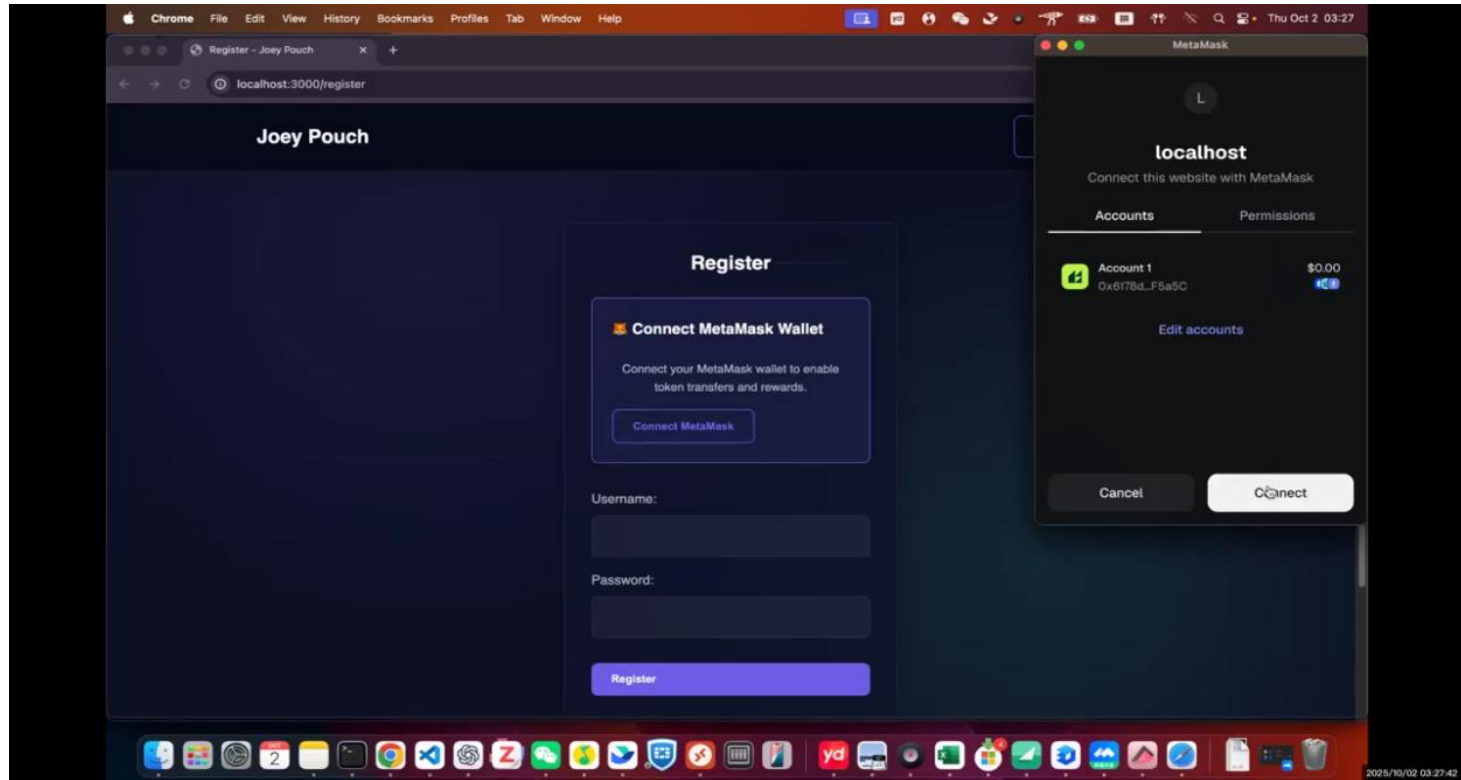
Chrome File Edit View History Bookmarks Profiles Tab Window Help

Thu Oct 2 03:27

Register - Joey Pouch

localhost:3000/register

Joey Pouch

Register

Connect MetaMask Wallet

Connect your MetaMask wallet to enable token transfers and rewards.

Connect MetaMask

Username:

Password:

Register

MetaMask

L

localhost

Connect this website with MetaMask

Accounts

Permissions

Account 1
0x6178d...F5a5C

$0.00

Edit accounts

Cancel

Connect

OCT
2

2025/10/02 03:27:42